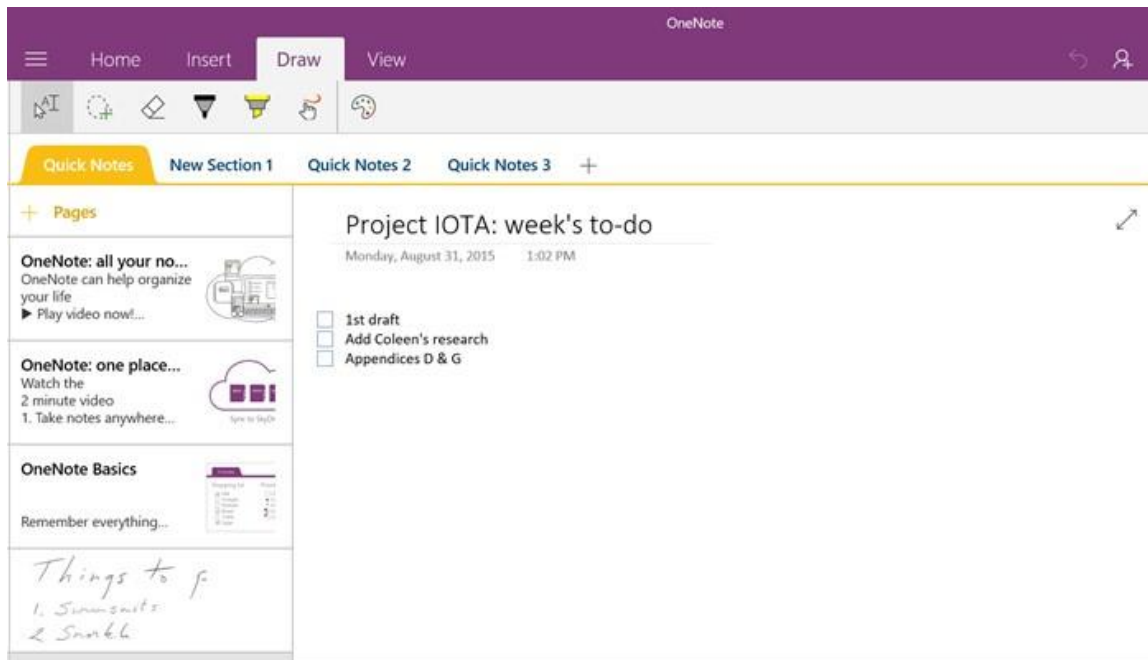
OneNote

Home Insert Draw View

Quick Notes New Section 1 Quick Notes 2 Quick Notes 3 +

+ Pages

OneNote: all your no...
OneNote can help organize your life
▶ Play video now!...

OneNote: one place...
Watch the 2 minute video
1. Take notes anywhere...

Sync to SkyDr

OneNote Basics

Remember everything...

Things to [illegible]
1. Swimsuits
2 Snorkel

Project IOTA: week's to-do

Monday, August 31, 2015 1:02 PM

1st draft
Add Coleen's research
Appendices D & G